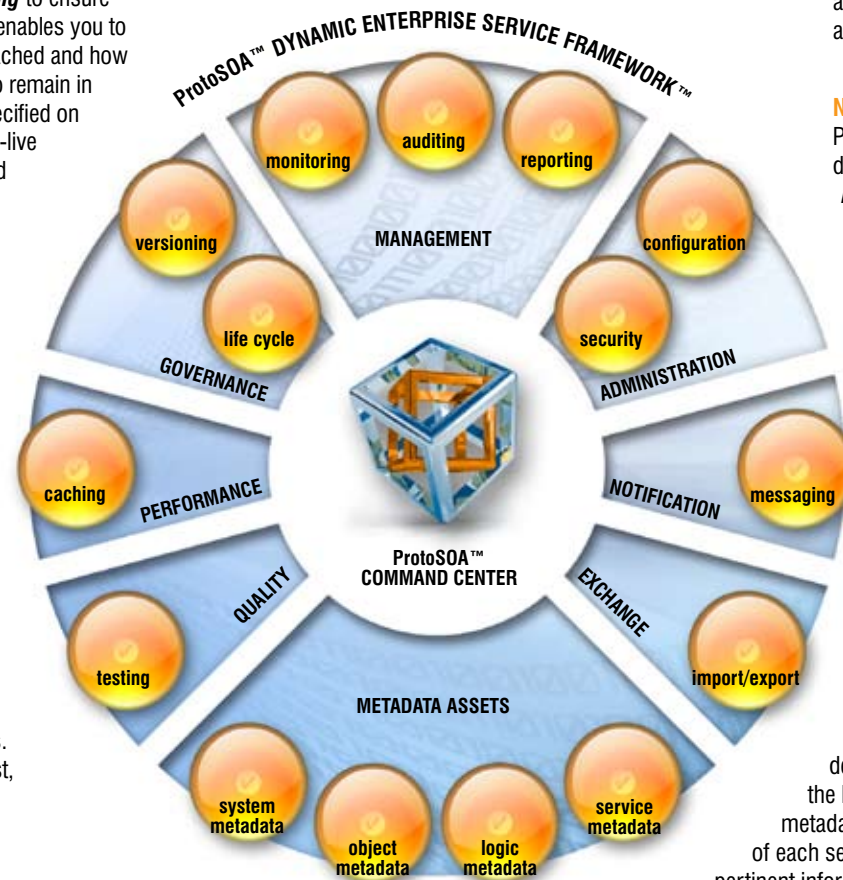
g to ensure enables you to ached and how o remain in ecified on -live d

ProtoSOA™ DYNAMIC ENTERPRISE SERVICE FRAMEWORK™

monitoring
auditing
reporting
MANAGEMENT
versioning
configuration
life cycle
security
GOVERNANCE
ADMINISTRATION
caching
PERFORMANCE
NOTIFICATION
messaging
ProtoSOA™ COMMAND CENTER
QUALITY
EXCHANGE
testing
import/export
METADATA ASSETS
system metadata
object metadata
logic metadata
service metadata

a
a

N
P
d

de
the
metada
of each se
pertinent infor